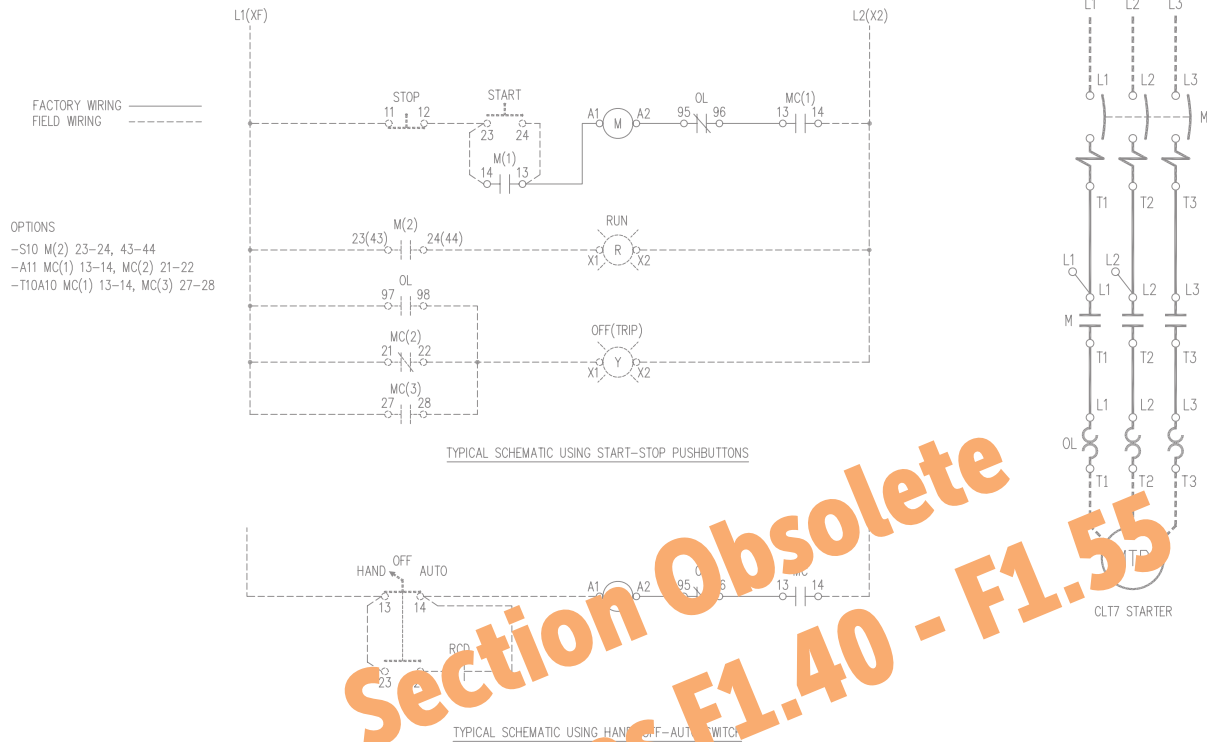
L1(XF)

L2(X2)

FACTORY WIRING
FIELD WIRING

STOP
11 12

START
23 24

M(1)
14 13

A1 M A2

OL
95 96

MC(1)
13 14

OPTIONS
-S10 M(2) 23-24, 43-44
-A11 MC(1) 13-14, MC(2) 21-22
-T10A10 MC(1) 13-14, MC(3) 27-28

M(2)
23(43) 24(44)

RUN
X1 R X2

OL
97 98

MC(2)
21 22

OFF(TRIP)
X1 Y X2

MC(3)
27 28

TYPICAL SCHEMATIC USING START-STOP PUSHBUTTONS

HAND OFF AUTO
13 14

A1 A2
95 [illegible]6
13 14

RCD
23 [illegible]

TYPICAL SCHEMATIC USING HAND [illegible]OFF-AU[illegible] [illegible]WITC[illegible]

L1 L2 L3
L1 L2 L3
M
T1 T2 T3
L1 L2
L1 L2 L3
M
T1 T2 T3
L1 L2 L3
OL
T1 T2 T3
MTR
CLT7 STARTER

Section Obsolete
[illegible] F1.40 - F1.55